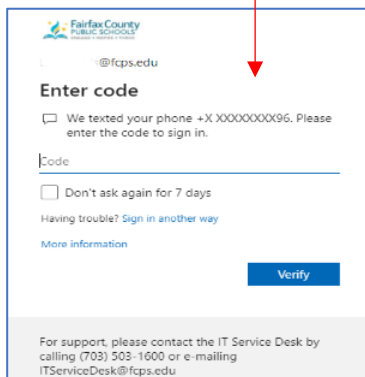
Fairfax County PUBLIC SCHOOLS
ENGAGE • INSPIRE • THRIVE

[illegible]@fcps.edu

Enter code

We texted your phone +X XXXXXXXX96. Please enter the code to sign in.

Code

Don't ask again for 7 days

Having trouble? Sign in another way

More information

Verify

For support, please contact the IT Service Desk by calling (703) 503-1600 or e-mailing ITServiceDesk@fcps.edu